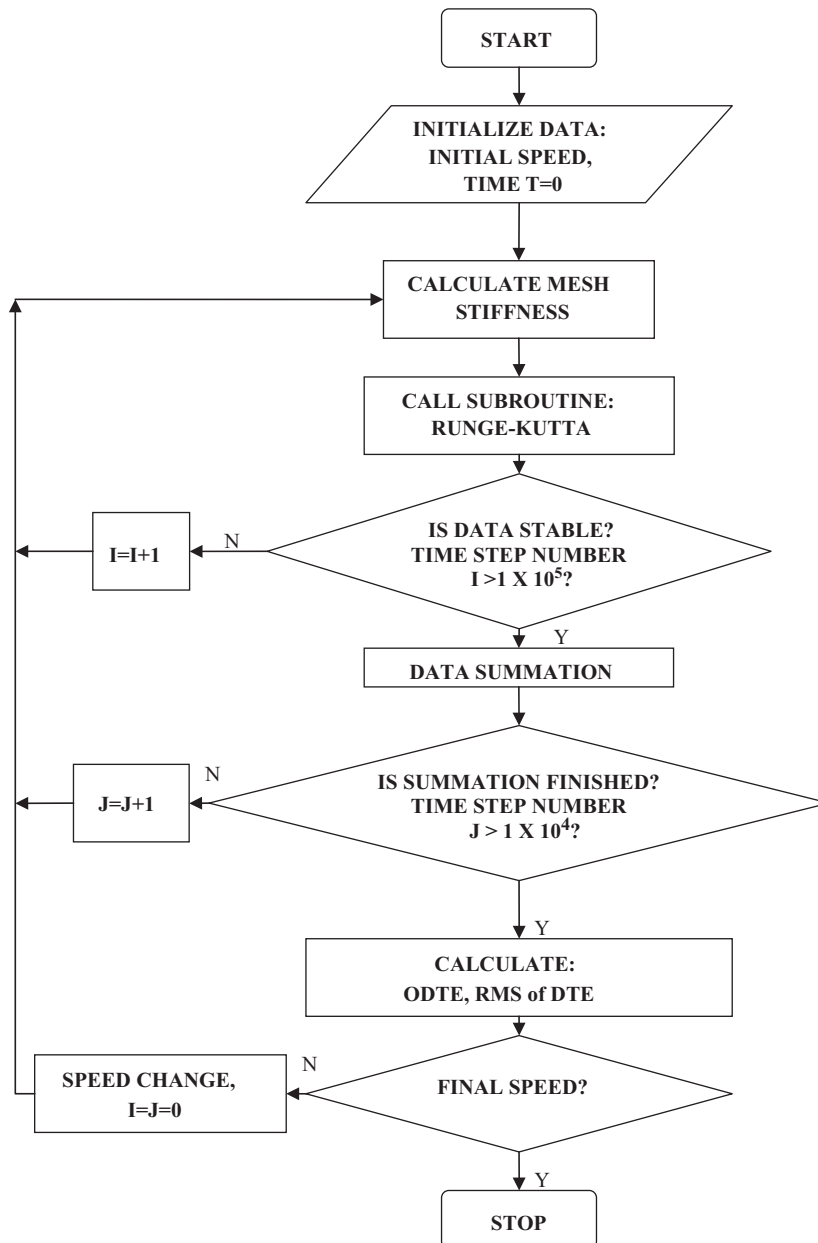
START

INITIALIZE DATA:
INITIAL SPEED,
TIME T=0

CALCULATE MESH
STIFFNESS

CALL SUBROUTINE:
RUNGE-KUTTA

IS DATA STABLE?
TIME STEP NUMBER
I >1 X $10^5$?

N

I=I+1

Y

DATA SUMMATION

IS SUMMATION FINISHED?
TIME STEP NUMBER
J > 1 X $10^4$?

N

J=J+1

Y

CALCULATE:
ODTE, RMS of DTE

FINAL SPEED?

N

SPEED CHANGE,
I=J=0

Y

STOP